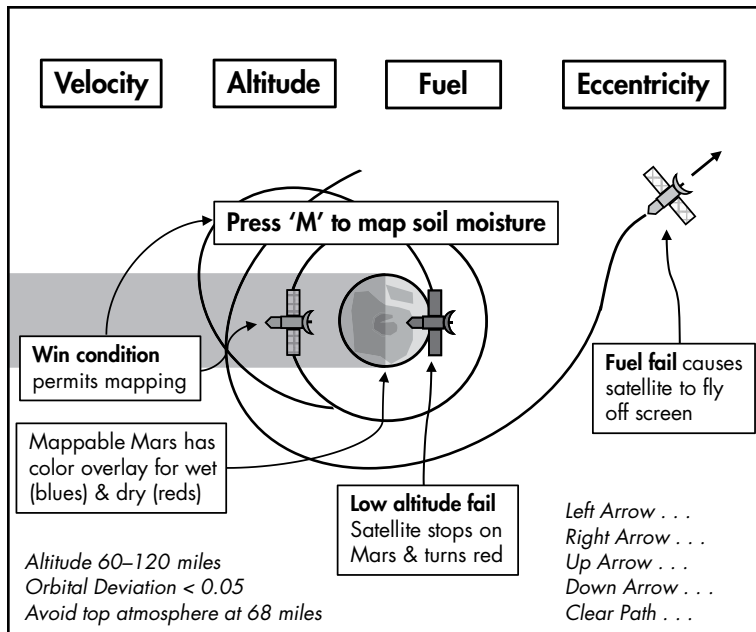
Velocity

Altitude

Fuel

Eccentricity

Press 'M' to map soil moisture

**Win condition** permits mapping

**Fuel fail** causes satellite to fly off screen

Mappable Mars has color overlay for wet (blues) & dry (reds)

**Low altitude fail** Satellite stops on Mars & turns red

*Altitude 60–120 miles*
*Orbital Deviation < 0.05*
*Avoid top atmosphere at 68 miles*

*Left Arrow . . .*
*Right Arrow . . .*
*Up Arrow . . .*
*Down Arrow . . .*
*Clear Path . . .*